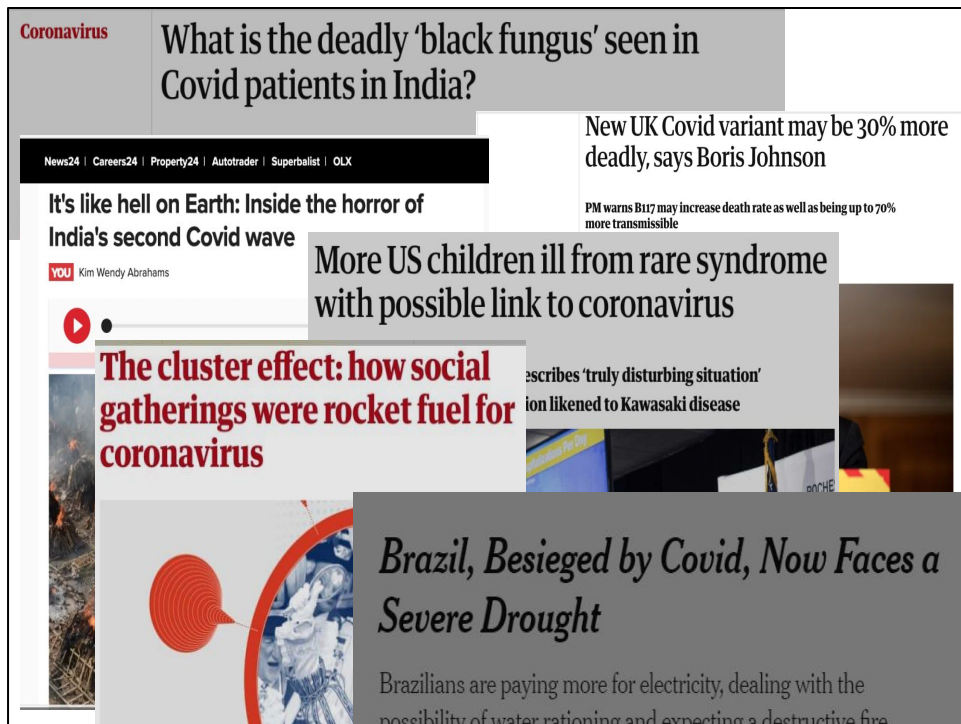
Coronavirus

What is the deadly 'black fungus' seen in Covid patients in India?

New UK Covid variant may be 30% more deadly, says Boris Johnson

PM warns B117 may increase death rate as well as being up to 70% more transmissible

News24 | Careers24 | Property24 | Autotrader | Superbalist | OLX

It's like hell on Earth: Inside the horror of India's second Covid wave

YOU Kim Wendy Abrahams

More US children ill from rare syndrome with possible link to coronavirus

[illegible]escribes 'truly disturbing situation' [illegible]ion likened to Kawasaki disease

The cluster effect: how social gatherings were rocket fuel for coronavirus

Brazil, Besieged by Covid, Now Faces a Severe Drought

Brazilians are paying more for electricity, dealing with the possibility of water rationing and expecting a destructive fire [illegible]